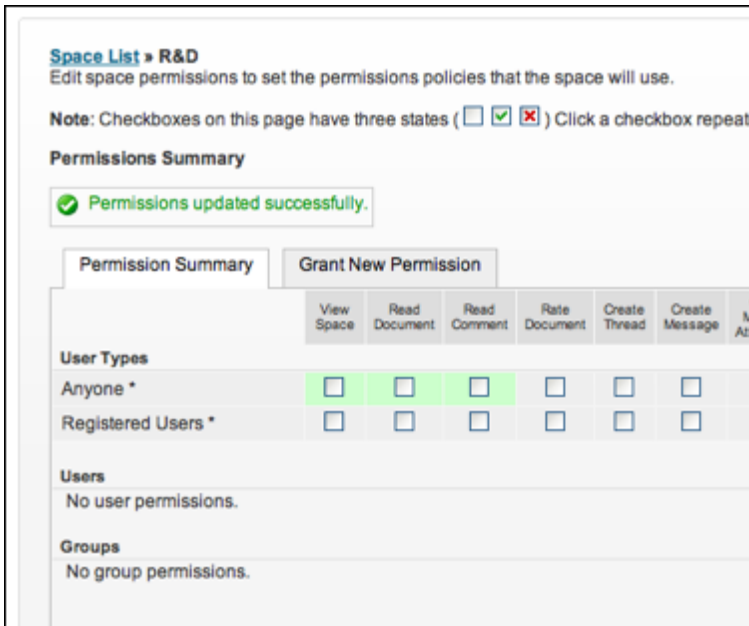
Space List » R&D
Edit space permissions to set the permissions policies that the space will use.

Note: Checkboxes on this page have three states ( ☐ ☑ ☒ ) Click a checkbox repeat

Permissions Summary

Permissions updated successfully.

Permission Summary | Grant New Permission

| | View Space | Read Document | Read Comment | Rate Document | Create Thread | Create Message | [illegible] |
|---|---|---|---|---|---|---|---|
| User Types | | | | | | | |
| Anyone * | ☐ | ☐ | ☐ | ☐ | ☐ | ☐ | |
| Registered Users * | ☐ | ☐ | ☐ | ☐ | ☐ | ☐ | |

Users
No user permissions.

Groups
No group permissions.